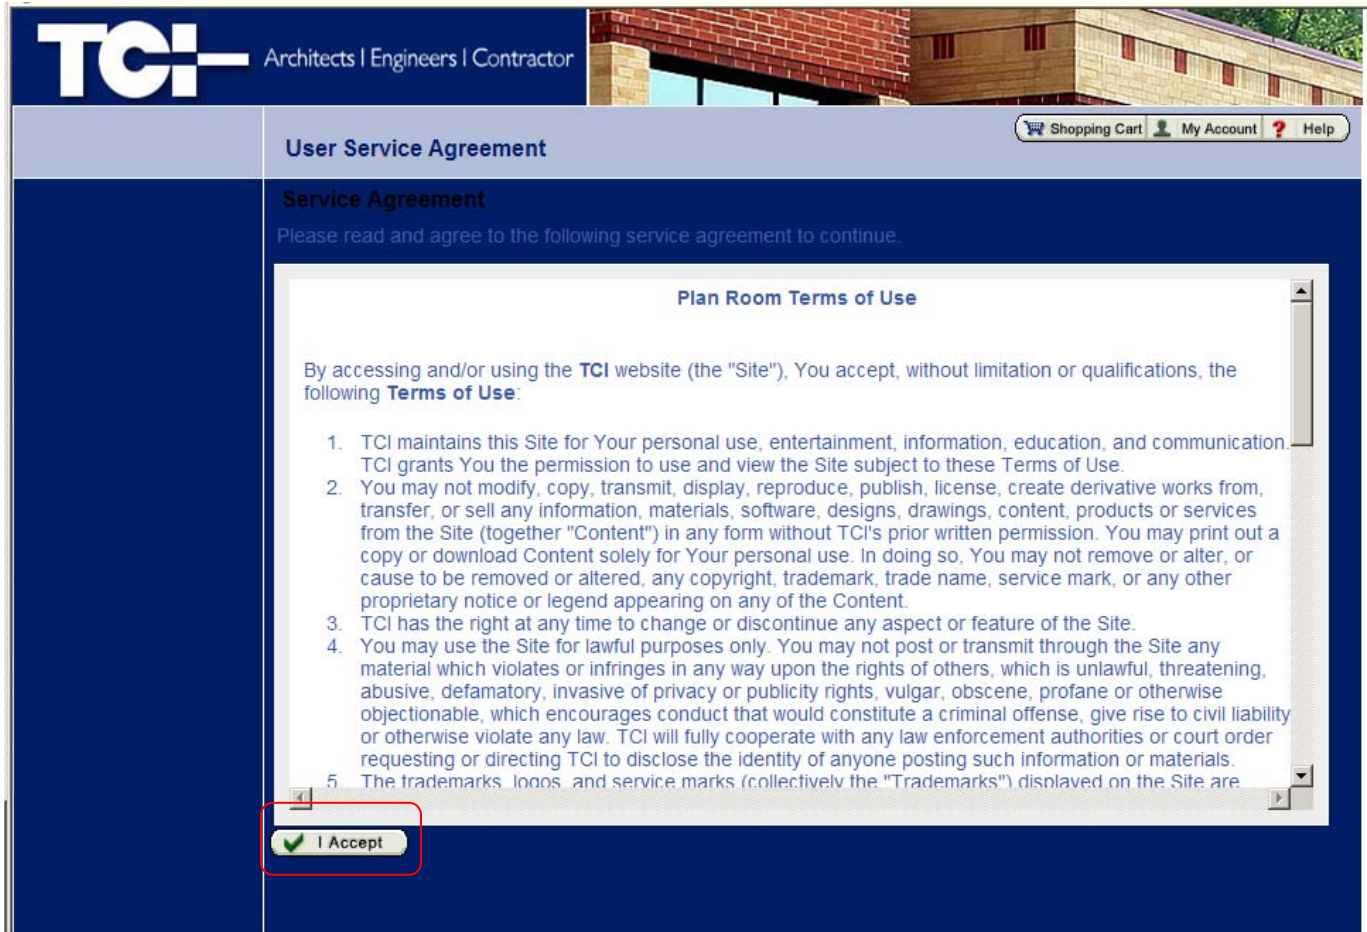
TCI Architects | Engineers | Contractor

Shopping Cart My Account Help

User Service Agreement

Service Agreement

Please read and agree to the following service agreement to continue.

Plan Room Terms of Use

By accessing and/or using the **TCI** website (the "Site"), You accept, without limitation or qualifications, the following **Terms of Use**:

1. TCI maintains this Site for Your personal use, entertainment, information, education, and communication. TCI grants You the permission to use and view the Site subject to these Terms of Use.
2. You may not modify, copy, transmit, display, reproduce, publish, license, create derivative works from, transfer, or sell any information, materials, software, designs, drawings, content, products or services from the Site (together "Content") in any form without TCI's prior written permission. You may print out a copy or download Content solely for Your personal use. In doing so, You may not remove or alter, or cause to be removed or altered, any copyright, trademark, trade name, service mark, or any other proprietary notice or legend appearing on any of the Content.
3. TCI has the right at any time to change or discontinue any aspect or feature of the Site.
4. You may use the Site for lawful purposes only. You may not post or transmit through the Site any material which violates or infringes in any way upon the rights of others, which is unlawful, threatening, abusive, defamatory, invasive of privacy or publicity rights, vulgar, obscene, profane or otherwise objectionable, which encourages conduct that would constitute a criminal offense, give rise to civil liability or otherwise violate any law. TCI will fully cooperate with any law enforcement authorities or court order requesting or directing TCI to disclose the identity of anyone posting such information or materials.
5. The trademarks, logos, and service marks (collectively the "Trademarks") displayed on the Site are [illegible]

I Accept